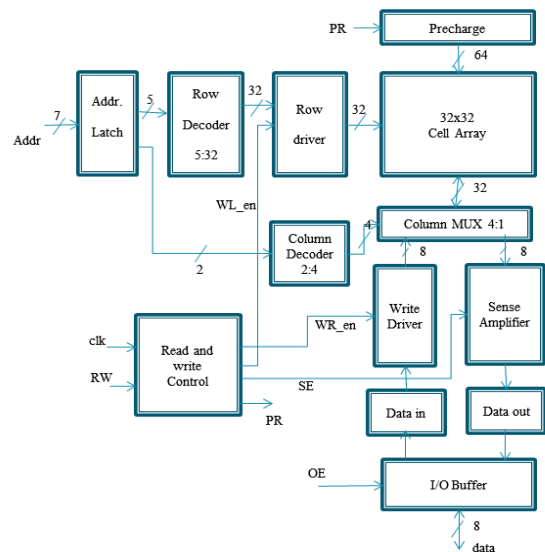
PR
Precharge
64
Addr
7
Addr.
Latch
5
Row
Decoder
5:32
32
Row
driver
32
32x32
Cell Array
32
WL_en
Column
Decoder
2:4
4
Column MUX 4:1
2
8
8
clk
RW
Read and
write
Control
WR_en
Write
Driver
Sense
Amplifier
SE
PR
Data in
Data out
OE
I/O Buffer
8
data